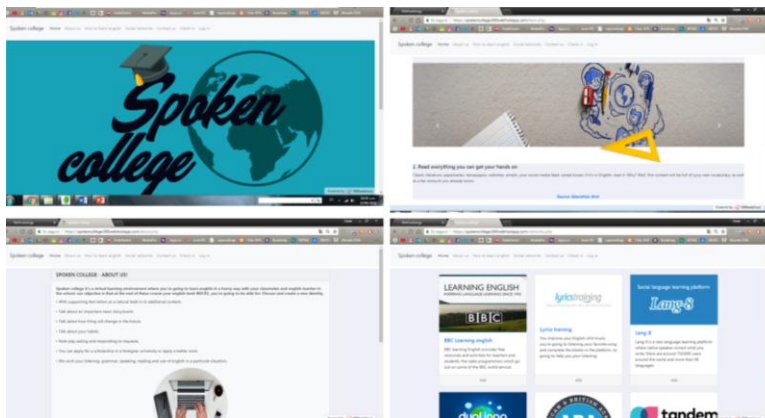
Spoken college Home About us How to learn english Social networks Contact us Check in Log in

Spoken college

Spoken college Home About us How to learn english Social networks Contact us Check in Log in

1. Read everything you can get your hands on

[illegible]

Spoken college Home About us How to learn english Social networks Contact us Check in Log in

SPOKEN COLLEGE - ABOUT US!

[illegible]

LEARNING ENGLISH

BBC

BBC Learning english

lyricstraining

Lyrics training

Social language learning platform

Lang-8

Lang-8

duolingo

tandem